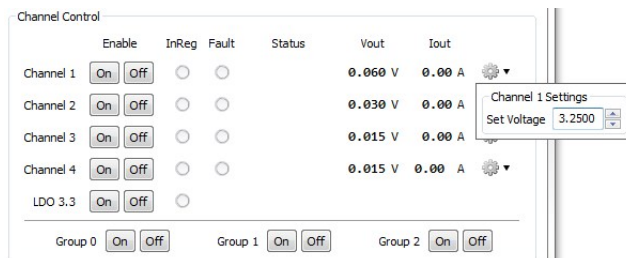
Channel Control

| | Enable | InReg | Fault | Status | Vout | Iout |
|---|---|---|---|---|---|---|
| Channel 1 | On Off | | | | 0.060 V | 0.00 A |
| Channel 2 | On Off | | | | 0.030 V | 0.00 A |
| Channel 3 | On Off | | | | 0.015 V | 0.00 A |
| Channel 4 | On Off | | | | 0.015 V | 0.00 A |
| LDO 3.3 | On Off | | | | | |

Channel 1 Settings
Set Voltage 3.2500

Group 0 On Off
Group 1 On Off
Group 2 On Off